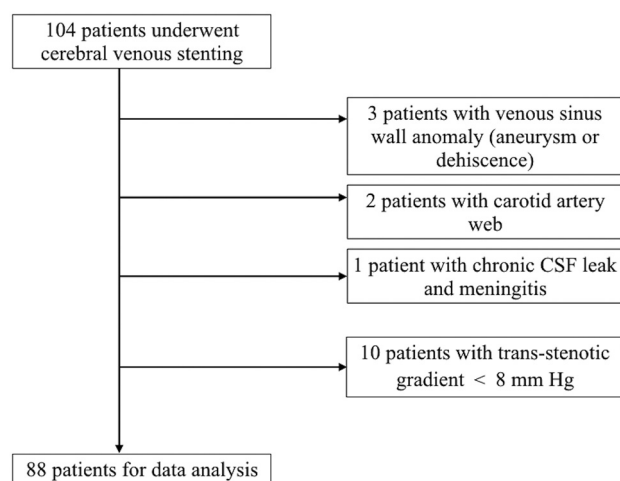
104 patients underwent cerebral venous stenting

3 patients with venous sinus wall anomaly (aneurysm or dehiscence)

2 patients with carotid artery web

1 patient with chronic CSF leak and meningitis

10 patients with trans-stenotic gradient < 8 mm Hg

88 patients for data analysis